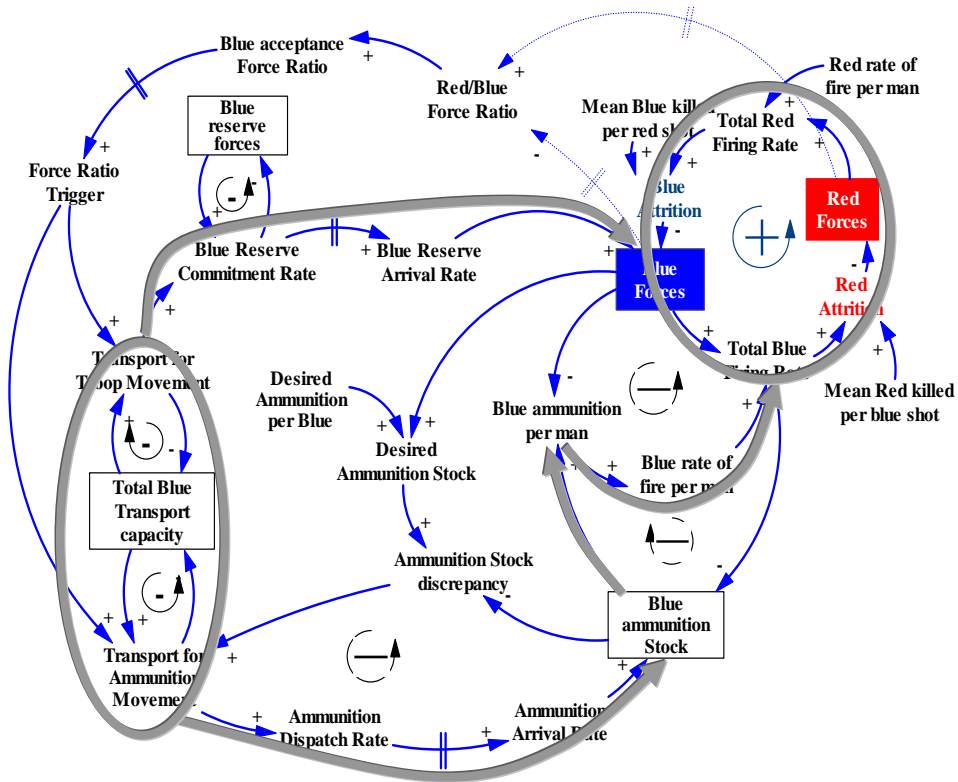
Blue acceptance Force Ratio
+
Red/Blue Force Ratio
+
Red rate of fire per man
Mean Blue killed per red shot
+
Total Red Firing Rate
Blue reserve forces
+
Force Ratio Trigger
-
-
Blue Attrition
-
Red Forces
+
Blue Reserve Commitment Rate
+ Blue Reserve Arrival Rate
+
Blue Forces
-
Red Attrition
+
+
+
Transport for Troop Movement
+
Total Blue Firing Rate
+
Desired Ammunition per Blue
-
Mean Red killed per blue shot
+
+
Blue ammunition per man
+
Desired Ammunition Stock
+
-
-
+
Blue rate of fire per man
Total Blue Transport capacity
+
Ammunition Stock discrepancy
-
-
+
Blue ammunition Stock
+
Transport for Ammunition Movement
+
+
Ammunition Dispatch Rate
+
Ammunition Arrival Rate